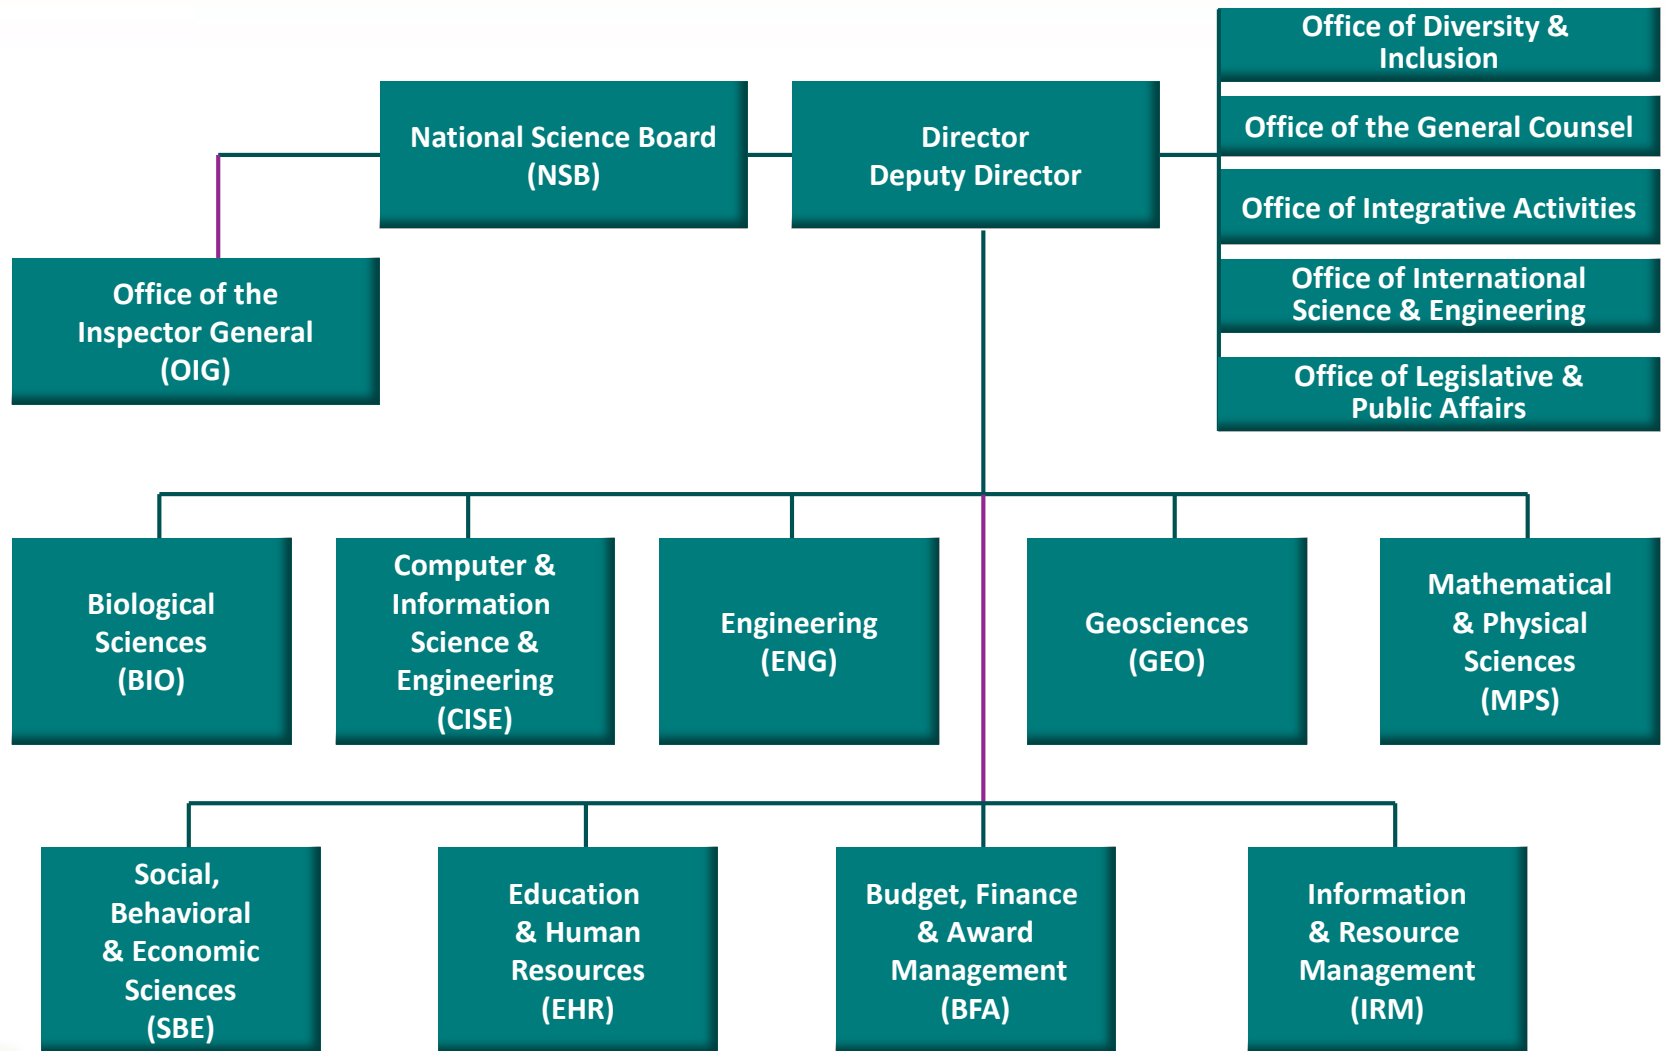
National Science Board (NSB)

Director
Deputy Director

Office of Diversity & Inclusion

Office of the General Counsel

Office of Integrative Activities

Office of International Science & Engineering

Office of Legislative & Public Affairs

Office of the Inspector General (OIG)

Biological Sciences (BIO)

Computer & Information Science & Engineering (CISE)

Engineering (ENG)

Geosciences (GEO)

Mathematical & Physical Sciences (MPS)

Social, Behavioral & Economic Sciences (SBE)

Education & Human Resources (EHR)

Budget, Finance & Award Management (BFA)

Information & Resource Management (IRM)